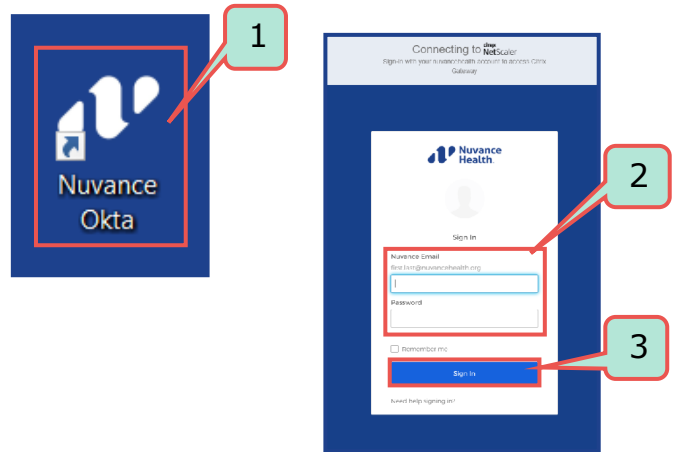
1

Nuvance Okta

Connecting to citrix NetScaler
Sign-in with your nuvancehealth account to access Citrix Gateway

Nuvance Health.

Sign In

Nuvance Email
first.last@nuvancehealth.org

Password

Remember me

Sign In

Need help signing in?

2

3